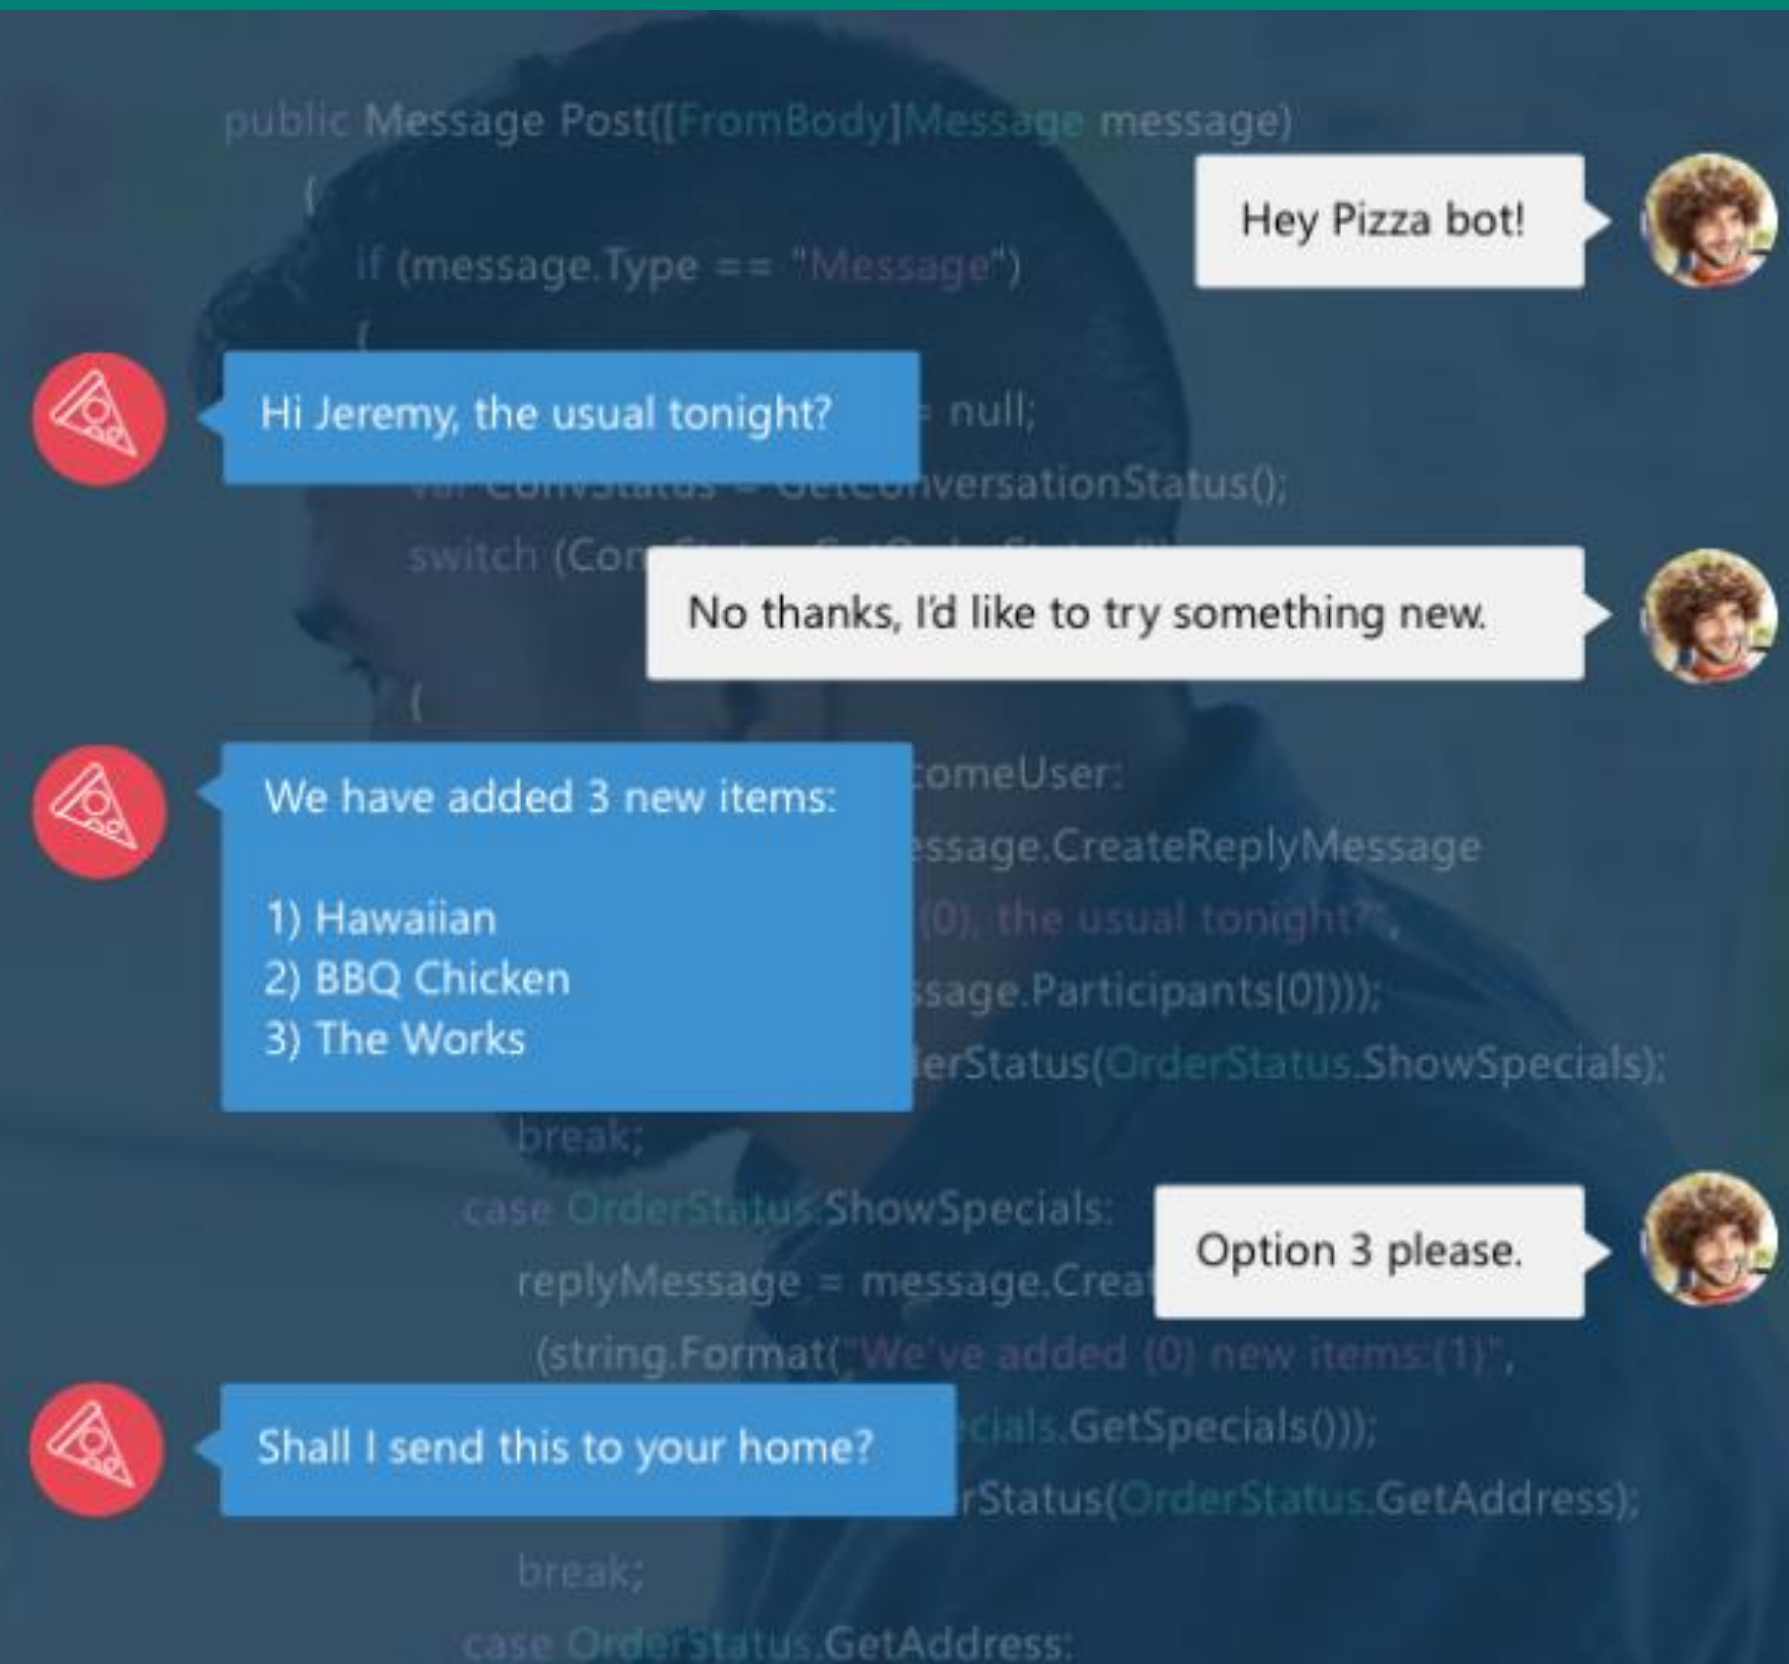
public Message Post([FromBody]Message message)
{
if (message.Type == "Message")
{

Hey Pizza bot!

Hi Jeremy, the usual tonight?

= null;
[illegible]versationStatus();
switch (Con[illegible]

No thanks, I'd like to try something new.

{
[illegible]comeUser:
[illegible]ssage.CreateReplyMessage
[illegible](0), the usual tonight?",
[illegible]sage.Participants[0])));
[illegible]erStatus(OrderStatus.ShowSpecials);

We have added 3 new items:

1) Hawaiian
2) BBQ Chicken
3) The Works

break;
case OrderStatus.ShowSpecials:
replyMessage = message.Creat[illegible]
(string.Format("We've added (0) new items:(1)",
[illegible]cials.GetSpecials()));
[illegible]rStatus(OrderStatus.GetAddress);
break;
case OrderStatus.GetAddress:

Option 3 please.

Shall I send this to your home?